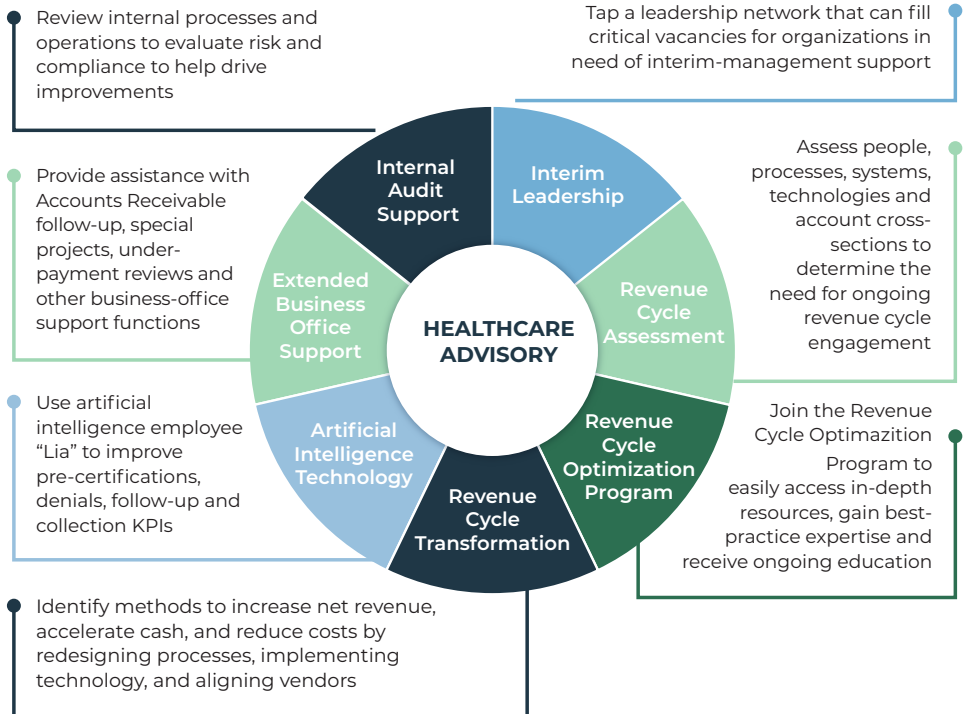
Review internal processes and operations to evaluate risk and compliance to help drive improvements

Tap a leadership network that can fill critical vacancies for organizations in need of interim-management support

Internal Audit Support

Interim Leadership

Provide assistance with Accounts Receivable follow-up, special projects, underpayment reviews and other business-office support functions

Assess people, processes, systems, technologies and account cross-sections to determine the need for ongoing revenue cycle engagement

Extended Business Office Support

HEALTHCARE ADVISORY

Revenue Cycle Assessment

Use artificial intelligence employee "Lia" to improve pre-certifications, denials, follow-up and collection KPIs

Artificial Intelligence Technology

Revenue Cycle Optimization Program

Join the Revenue Cycle Optimazition Program to easily access in-depth resources, gain best-practice expertise and receive ongoing education

Revenue Cycle Transformation

Identify methods to increase net revenue, accelerate cash, and reduce costs by redesigning processes, implementing technology, and aligning vendors